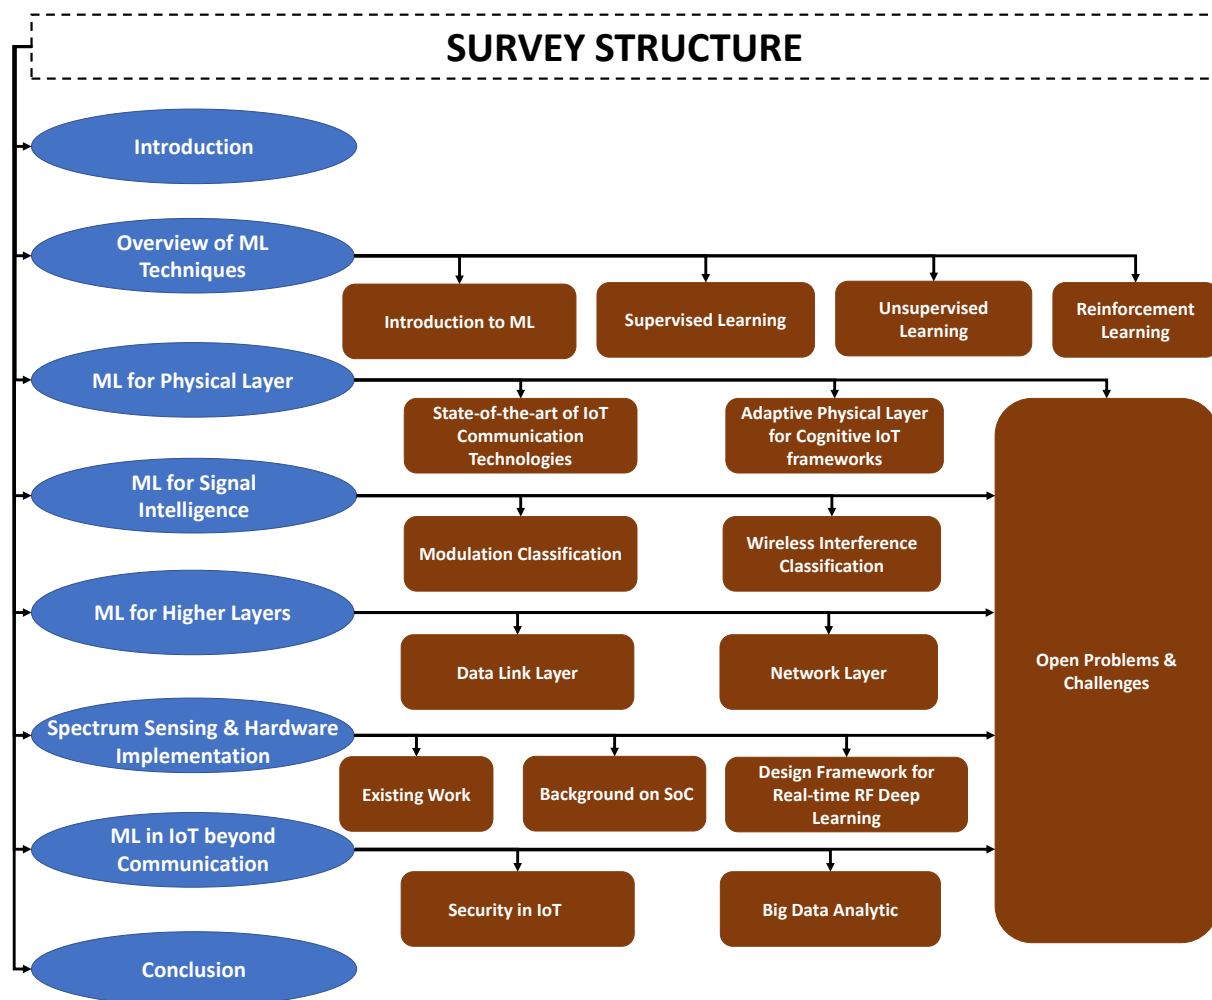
SURVEY STRUCTURE

Introduction

Overview of ML Techniques

Introduction to ML

Supervised Learning

Unsupervised Learning

Reinforcement Learning

ML for Physical Layer

State-of-the-art of IoT Communication Technologies

Adaptive Physical Layer for Cognitive IoT frameworks

ML for Signal Intelligence

Modulation Classification

Wireless Interference Classification

ML for Higher Layers

Data Link Layer

Network Layer

Spectrum Sensing & Hardware Implementation

Existing Work

Background on SoC

Design Framework for Real-time RF Deep Learning

ML in IoT beyond Communication

Security in IoT

Big Data Analytic

Open Problems & Challenges

Conclusion